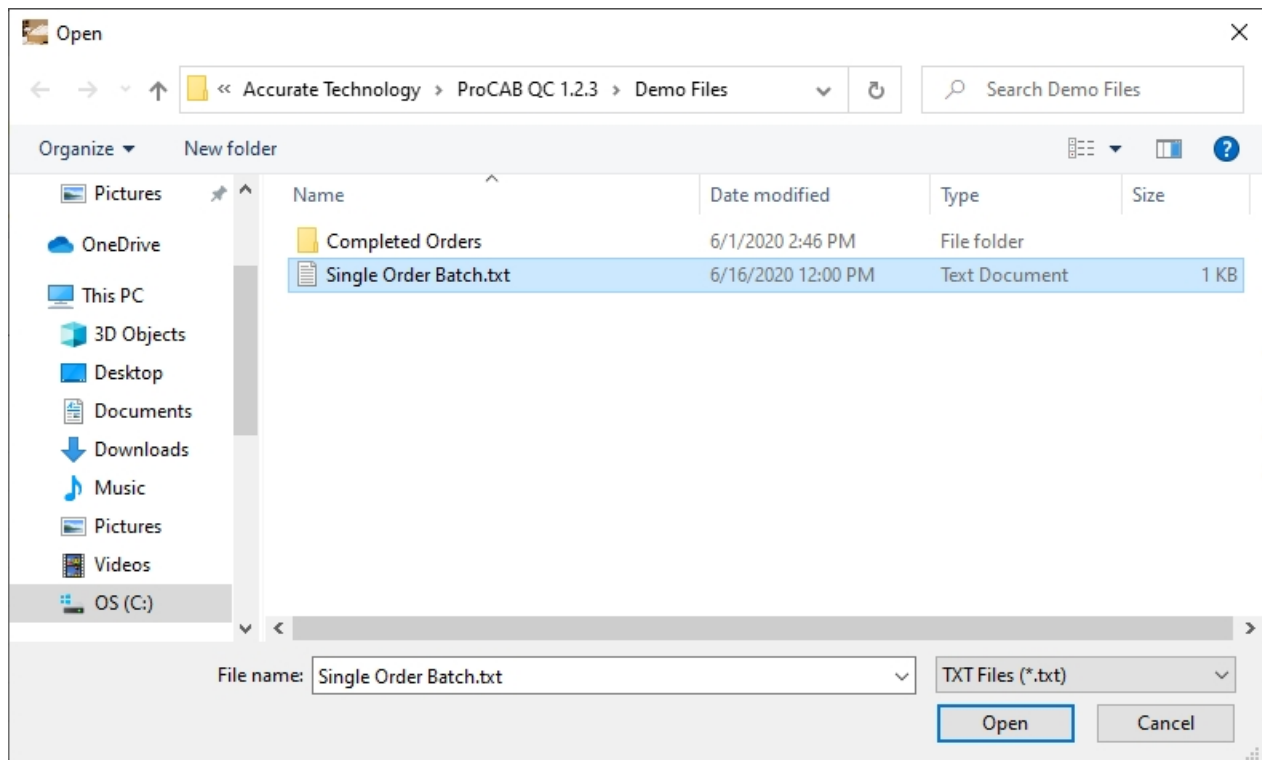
Open

« Accurate Technology › ProCAB QC 1.2.3 › Demo Files

Search Demo Files

Organize ▾ New folder

Pictures
OneDrive
This PC
3D Objects
Desktop
Documents
Downloads
Music
Pictures
Videos
OS (C:)

| Name | Date modified | Type | Size |
|---|---|---|---|
| Completed Orders | 6/1/2020 2:46 PM | File folder | |
| Single Order Batch.txt | 6/16/2020 12:00 PM | Text Document | 1 KB |

File name: Single Order Batch.txt

TXT Files (*.txt)

Open Cancel